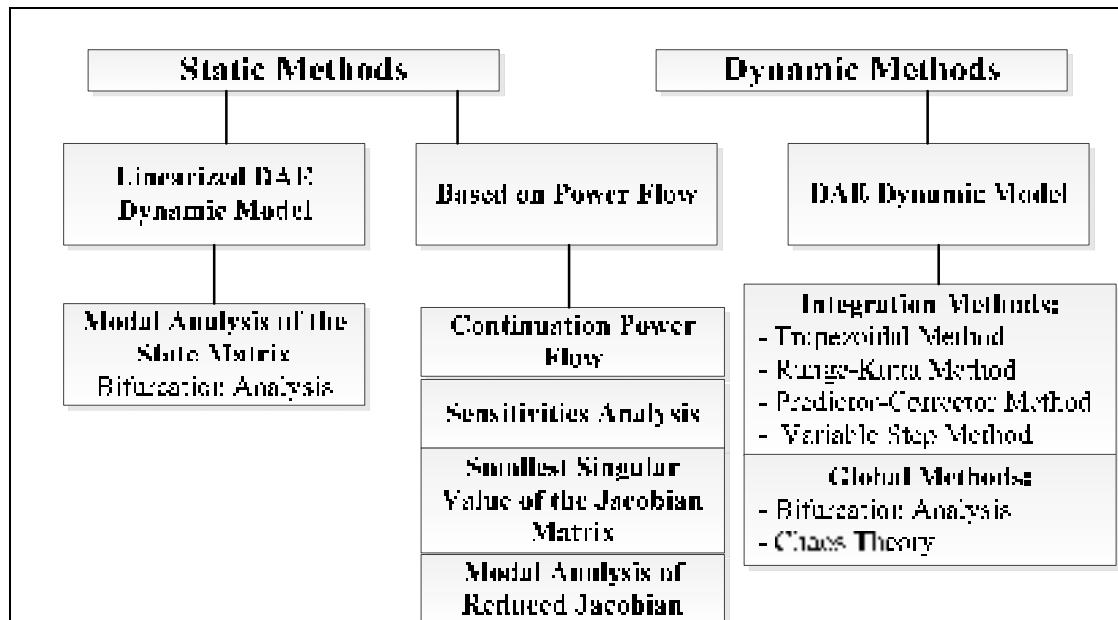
Static Methods

Dynamic Methods

Linearized DAE Dynamic Model

Based on Power Flow

DAE Dynamic Model

Modal Analysis of the State Matrix
Bifurcation Analysis

Continuation Power Flow

Sensitivities Analysis

Smallest Singular Value of the Jacobian Matrix

Modal Analysis of Reduced Jacobian

Integration Methods:
- Trapezoidal Method
- Runge-Kutta Method
- Predictor-Corrector Method
- Variable Step Method

Global Methods:
- Bifurcation Analysis
- Chaos Theory